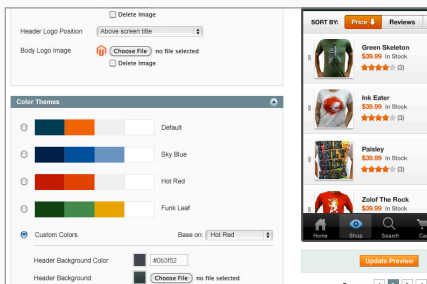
Delete Image

Header Logo Position Above screen title

Body Logo Image Choose File no file selected

Delete Image

Color Themes

Default

Sky Blue

Hot Red

Funk Leaf

Custom Colors Base on: Hot Red

Header Background Color #0b3f52

Header Background Choose File no file selected

SORT BY: Price Reviews

Green Skeleton
$39.99 In Stock
(3)

Ink Eater
$39.99 In Stock
(3)

Paisley
$39.99 In Stock
(3)

Zolof The Rock
$39.99 In Stock

Home Shop Search

Update Preview